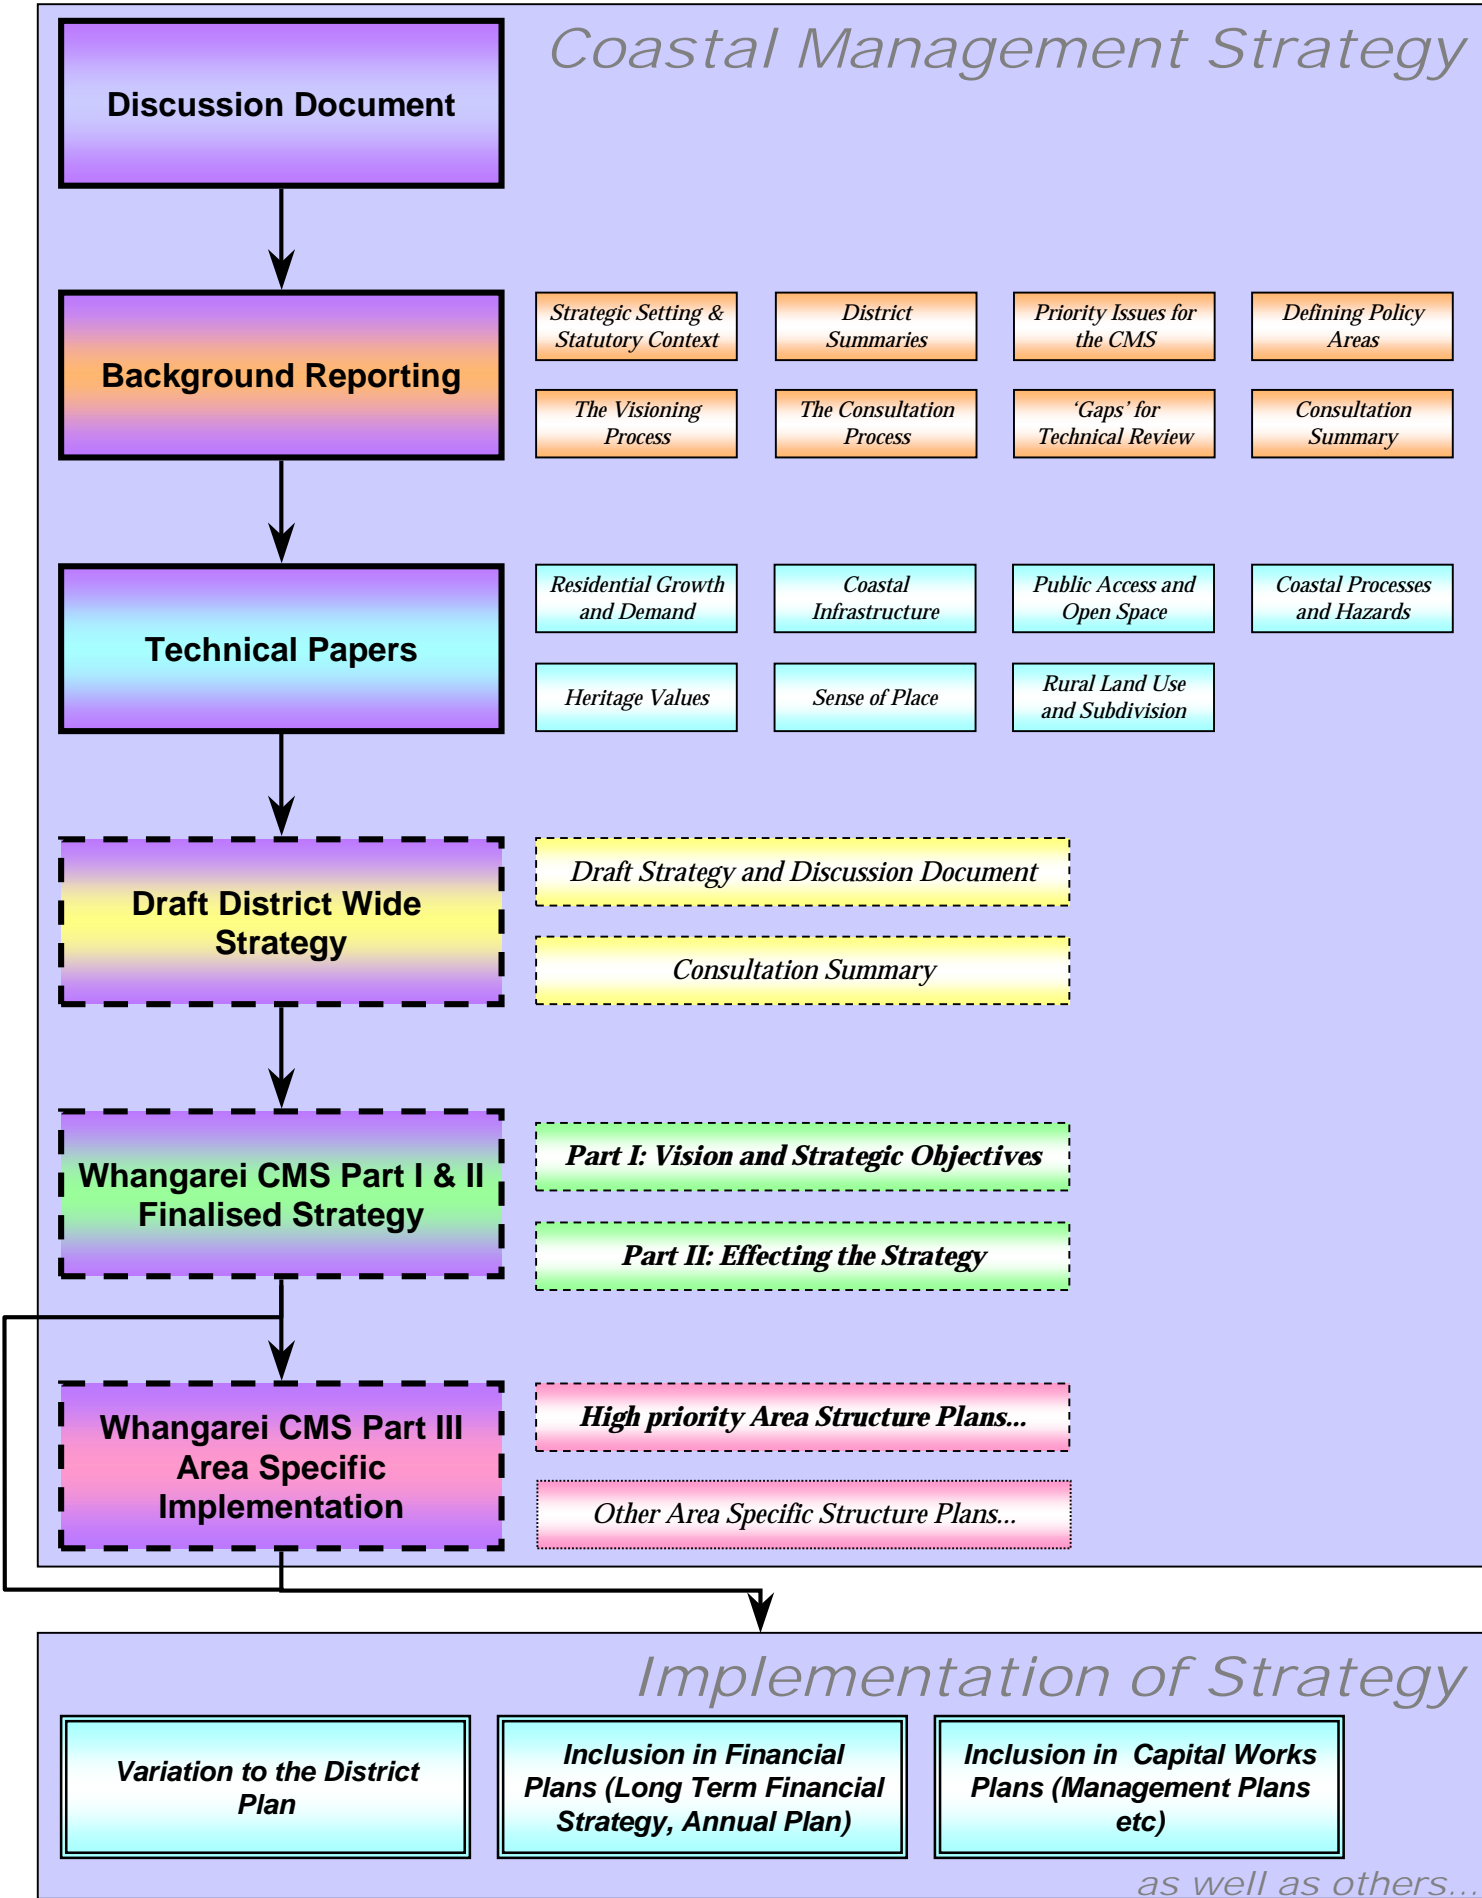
Coastal Management Strategy

Discussion Document

Background Reporting

Strategic Setting & Statutory Context

District Summaries

Priority Issues for the CMS

Defining Policy Areas

The Visioning Process

The Consultation Process

'Gaps' for Technical Review

Consultation Summary

Technical Papers

Residential Growth and Demand

Coastal Infrastructure

Public Access and Open Space

Coastal Processes and Hazards

Heritage Values

Sense of Place

Rural Land Use and Subdivision

Draft District Wide Strategy

Draft Strategy and Discussion Document

Consultation Summary

Whangarei CMS Part I & II Finalised Strategy

Part I: Vision and Strategic Objectives

Part II: Effecting the Strategy

Whangarei CMS Part III Area Specific Implementation

High priority Area Structure Plans...

Other Area Specific Structure Plans...

Implementation of Strategy

Variation to the District Plan

Inclusion in Financial Plans (Long Term Financial Strategy, Annual Plan)

Inclusion in Capital Works Plans (Management Plans etc)

as well as others...